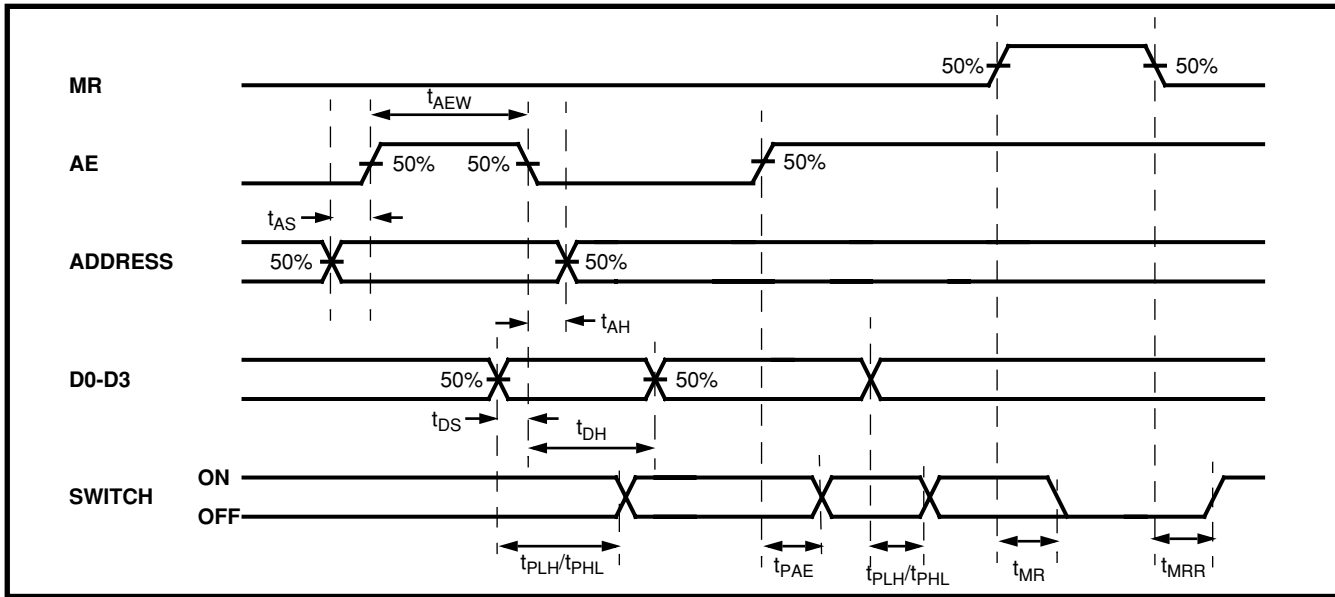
MR

50%

50%

$t_{AEW}$

AE

50%

50%

50%

$t_{AS}$

ADDRESS

50%

50%

$t_{AH}$

D0-D3

50%

50%

$t_{DS}$

$t_{DH}$

SWITCH

ON

OFF

$t_{PLH}/t_{PHL}$

$t_{PAE}$

$t_{PLH}/t_{PHL}$

$t_{MR}$

$t_{MRR}$